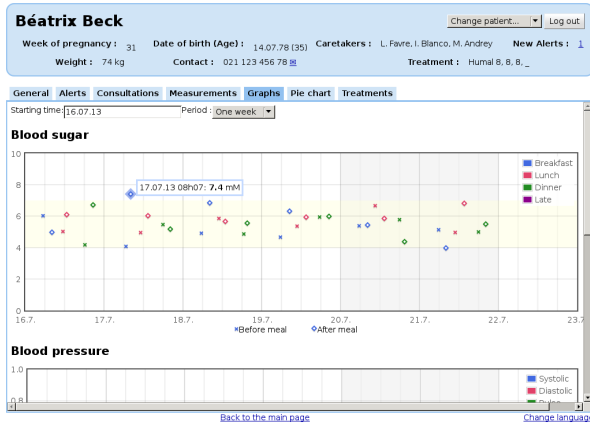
Béatrix Beck

Change patient... Log out

Week of pregnancy : 31 Date of birth (Age) : 14.07.78 (35) Caretakers : L. Favre, I. Blanco, M. Andrey New Alerts : 1

Weight : 74 kg Contact : 021 123 456 78 Treatment : Humal 8, 8, 8, _

General Alerts Consultations Measurements Graphs Pie chart Treatments

Starting time: 16.07.13 Period : One week

Blood sugar

10
8
6
4
2
0

17.07.13 08h07: **7.4** mM

Breakfast
Lunch
Dinner
Late

16.7. 17.7. 18.7. 19.7. 20.7. 21.7. 22.7. 23.7

Before meal After meal

Blood pressure

1.0
0.8

Systolic
Diastolic
Pulse

Back to the main page

Change language